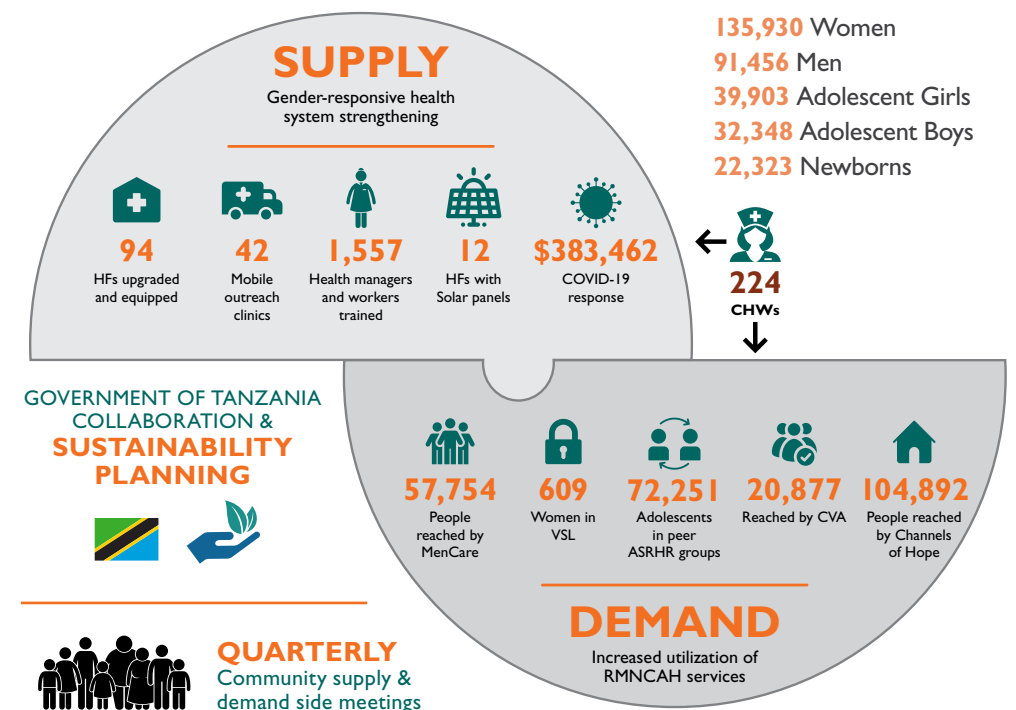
SUPPLY
Gender-responsive health system strengthening

94
HFs upgraded and equipped

42
Mobile outreach clinics

1,557
Health managers and workers trained

12
HFs with Solar panels

$383,462
COVID-19 response

135,930 Women
91,456 Men
39,903 Adolescent Girls
32,348 Adolescent Boys
22,323 Newborns

224
CHWs

GOVERNMENT OF TANZANIA COLLABORATION &
SUSTAINABILITY PLANNING

57,754
People reached by MenCare

609
Women in VSL

72,251
Adolescents in peer ASRHR groups

20,877
Reached by CVA

104,892
People reached by Channels of Hope

DEMAND
Increased utilization of RMNCAH services

QUARTERLY
Community supply & demand side meetings